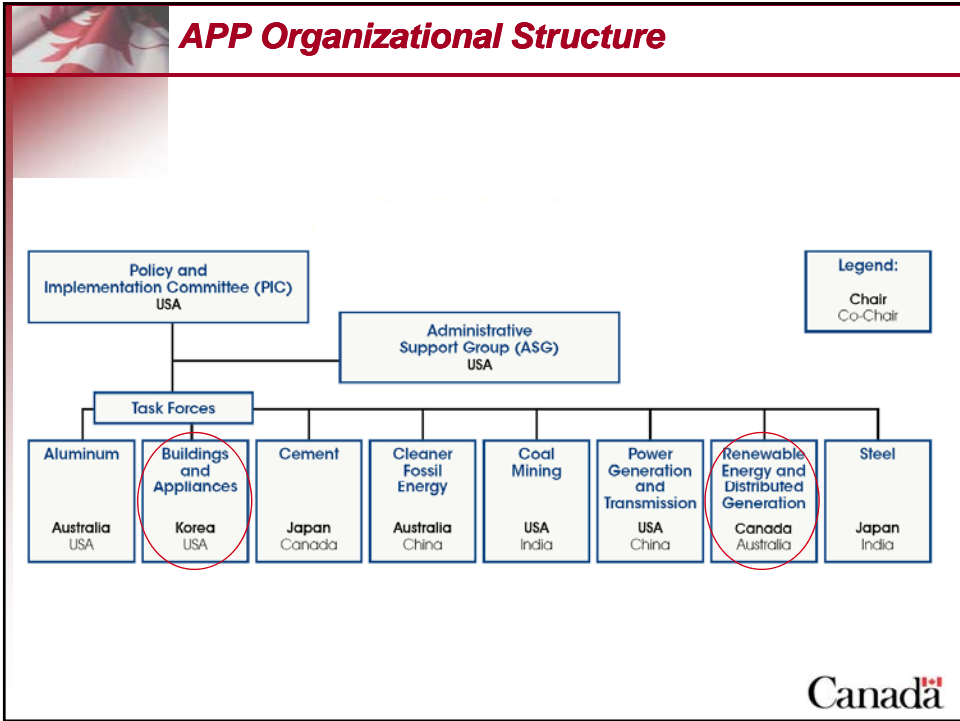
APP Organizational Structure

Policy and Implementation Committee (PIC)
USA

Administrative Support Group (ASG)
USA

Legend:
Chair
Co-Chair

Task Forces

Aluminum
Australia
USA

Buildings and Appliances
Korea
USA

Cement
Japan
Canada

Cleaner Fossil Energy
Australia
China

Coal Mining
USA
India

Power Generation and Transmission
USA
China

Renewable Energy and Distributed Generation
Canada
Australia

Steel
Japan
India

Canada